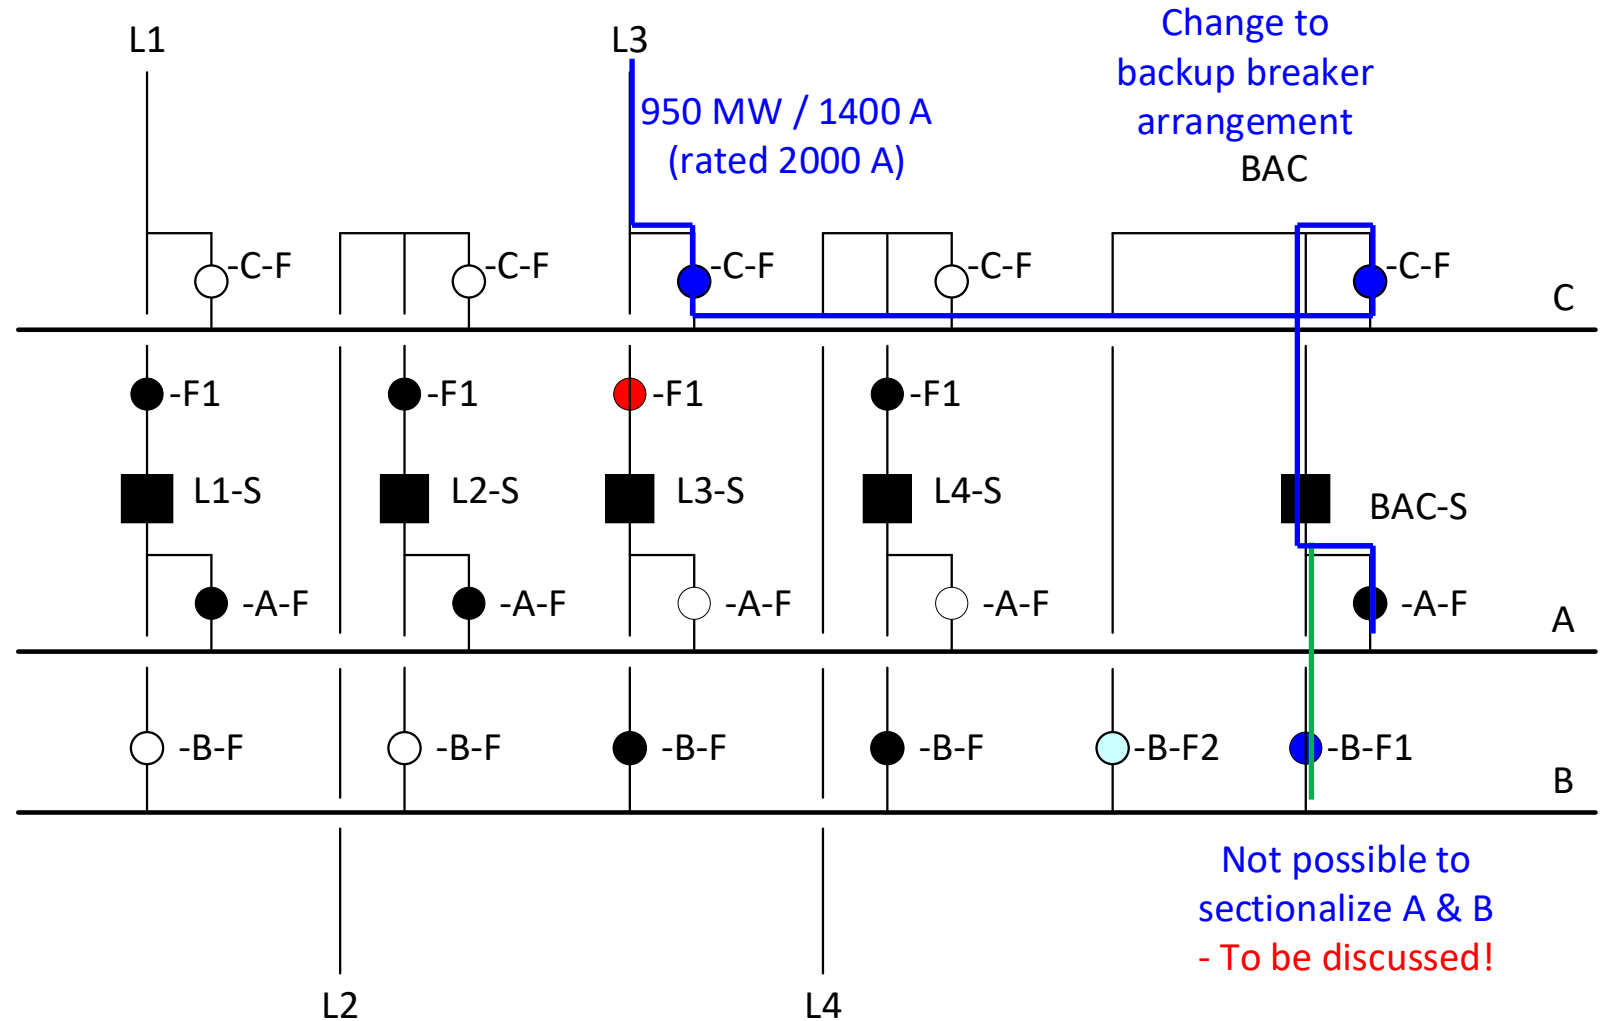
L1

L3

950 MW / 1400 A
(rated 2000 A)

Change to backup breaker arrangement

BAC

-C-F

-C-F

-C-F

-C-F

-C-F

C

-F1

-F1

-F1

-F1

L1-S

L2-S

L3-S

L4-S

BAC-S

-A-F

-A-F

-A-F

-A-F

-A-F

A

-B-F

-B-F

-B-F

-B-F

-B-F2

-B-F1

B

Not possible to sectionalize A & B
- To be discussed!

L2

L4